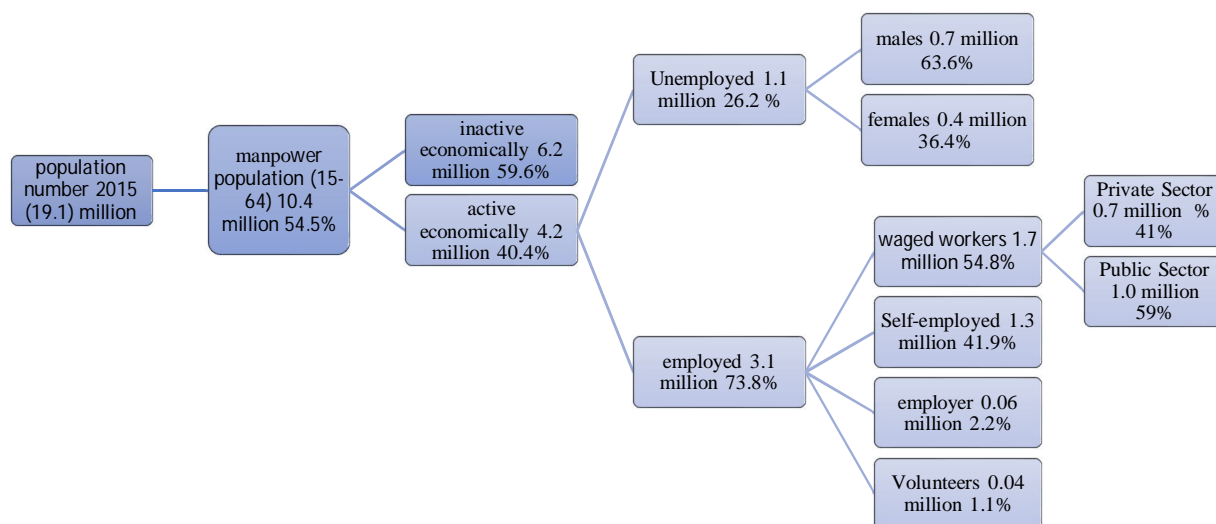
population number 2015 (19.1) million

manpower population (15-64) 10.4 million 54.5%

inactive economically 6.2 million 59.6%

active economically 4.2 million 40.4%

Unemployed 1.1 million 26.2 %

males 0.7 million 63.6%

females 0.4 million 36.4%

employed 3.1 million 73.8%

waged workers 1.7 million 54.8%

Private Sector 0.7 million % 41%

Public Sector 1.0 million 59%

Self-employed 1.3 million 41.9%

employer 0.06 million 2.2%

Volunteers 0.04 million 1.1%